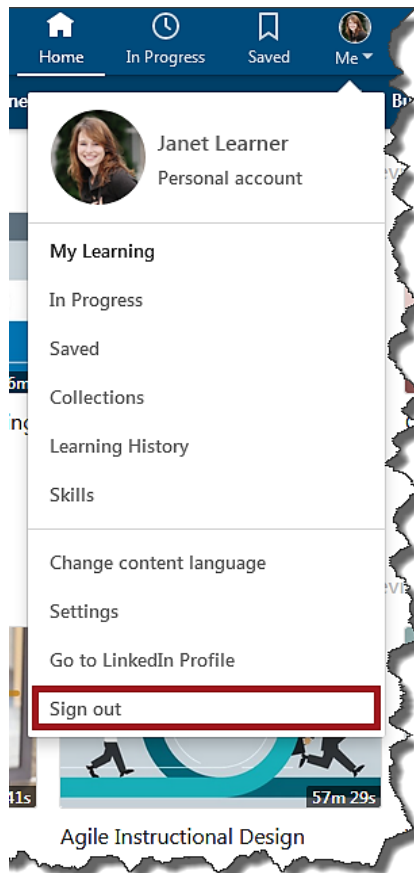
Home In Progress Saved Me

Janet Learner
Personal account

My Learning
In Progress
Saved
Collections
Learning History
Skills

Change content language
Settings
Go to LinkedIn Profile
Sign out

57m 29s
Agile Instructional Design